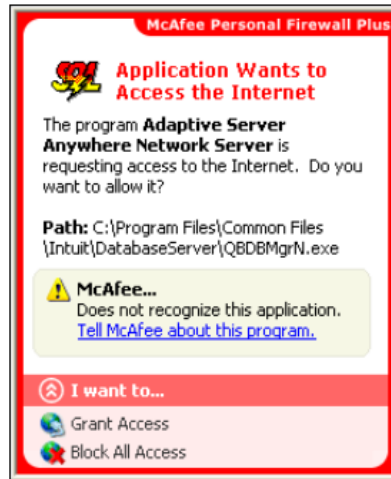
McAfee Personal Firewall Plus

SQL

Application Wants to Access the Internet

The program **Adaptive Server Anywhere Network Server** is requesting access to the Internet. Do you want to allow it?

**Path:** C:\Program Files\Common Files \Intuit\DatabaseServer\QBDBMgrN.exe

**McAfee...**
Does not recognize this application.
Tell McAfee about this program.

I want to...

Grant Access

Block All Access